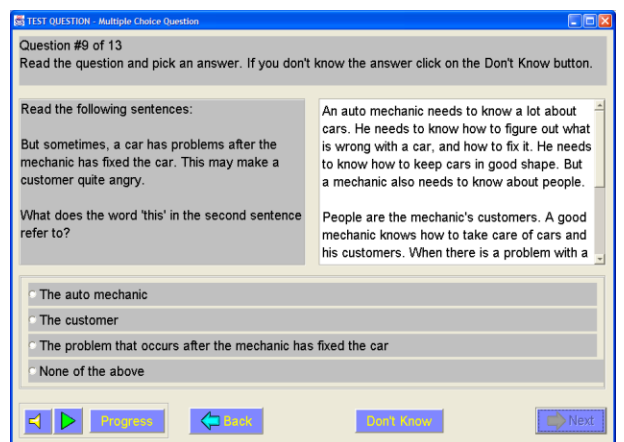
TEST QUESTION - Multiple Choice Question

Question #9 of 13
Read the question and pick an answer. If you don't know the answer click on the Don't Know button.

Read the following sentences:

But sometimes, a car has problems after the mechanic has fixed the car. This may make a customer quite angry.

What does the word 'this' in the second sentence refer to?

An auto mechanic needs to know a lot about cars. He needs to know how to figure out what is wrong with a car, and how to fix it. He needs to know how to keep cars in good shape. But a mechanic also needs to know about people.

People are the mechanic's customers. A good mechanic knows how to take care of cars and his customers. When there is a problem with a

The auto mechanic
The customer
The problem that occurs after the mechanic has fixed the car
None of the above

Progress
Back
Don't Know
Next